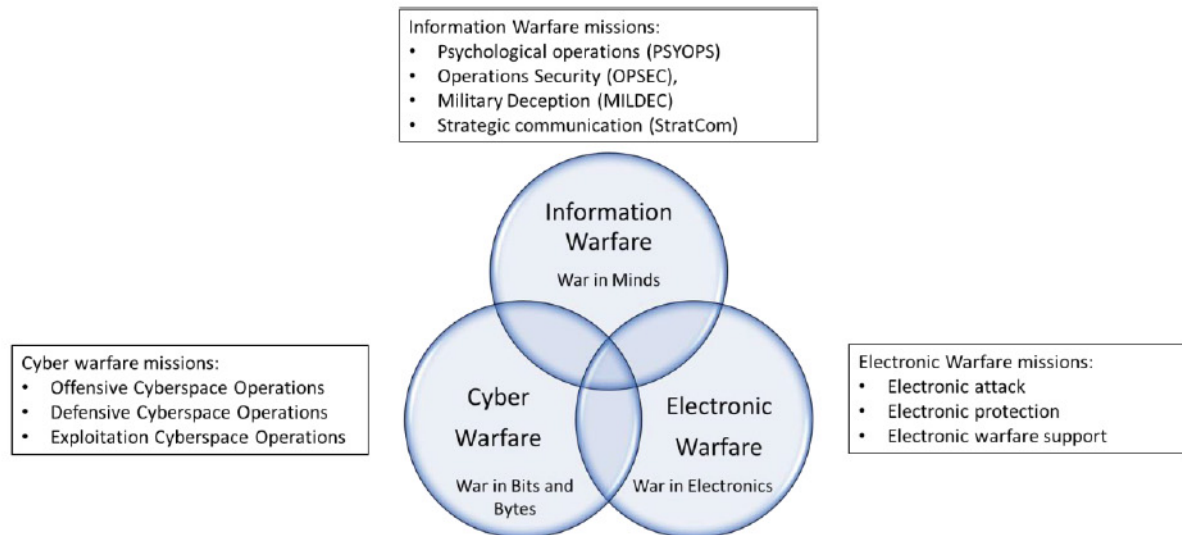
Information Warfare missions:
- Psychological operations (PSYOPS)
- Operations Security (OPSEC),
- Military Deception (MILDEC)
- Strategic communication (StratCom)

Information Warfare
War in Minds

Cyber warfare missions:
- Offensive Cyberspace Operations
- Defensive Cyberspace Operations
- Exploitation Cyberspace Operations

Cyber Warfare
War in Bits and Bytes

Electronic Warfare
War in Electronics

Electronic Warfare missions:
- Electronic attack
- Electronic protection
- Electronic warfare support